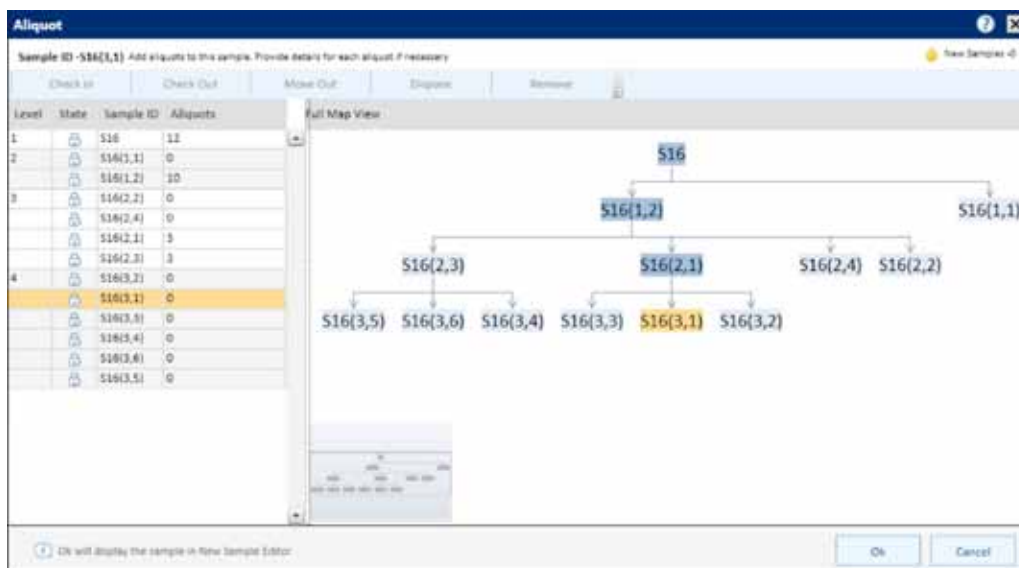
Aliquot

Sample ID - S16(3,1) Add aliquots to this sample. Provide details for each aliquot if necessary

New Samples :0

Check In | Check Out | Move Out | Dispose | Remove

| Level | State | Sample ID | Aliquots |
|---|---|---|---|
| 1 | | S16 | 12 |
| 2 | | S16(1,1) | 0 |
| | | S16(1,2) | 10 |
| 3 | | S16(2,2) | 0 |
| | | S16(2,4) | 0 |
| | | S16(2,1) | 3 |
| | | S16(2,3) | 3 |
| 4 | | S16(3,2) | 0 |
| | | S16(3,1) | 0 |
| | | S16(3,3) | 0 |
| | | S16(3,4) | 0 |
| | | S16(3,6) | 0 |
| | | S16(3,5) | 0 |

Full Map View

S16

S16(1,2)

S16(1,1)

S16(2,3)

S16(2,1)

S16(2,4) S16(2,2)

S16(3,5) S16(3,6) S16(3,4) S16(3,3) S16(3,1) S16(3,2)

Ok will display the sample in New Sample Editor

Ok

Cancel